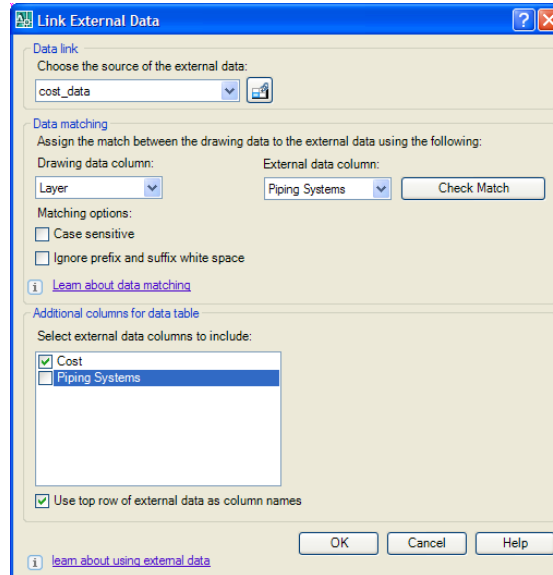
Link External Data

Data link
Choose the source of the external data:
cost_data

Data matching
Assign the match between the drawing data to the external data using the following:
Drawing data column:
Layer
External data column:
Piping Systems
Check Match
Matching options:
Case sensitive
Ignore prefix and suffix white space
Learn about data matching

Additional columns for data table
Select external data columns to include:
Cost
Piping Systems
Use top row of external data as column names

OK
Cancel
Help
learn about using external data